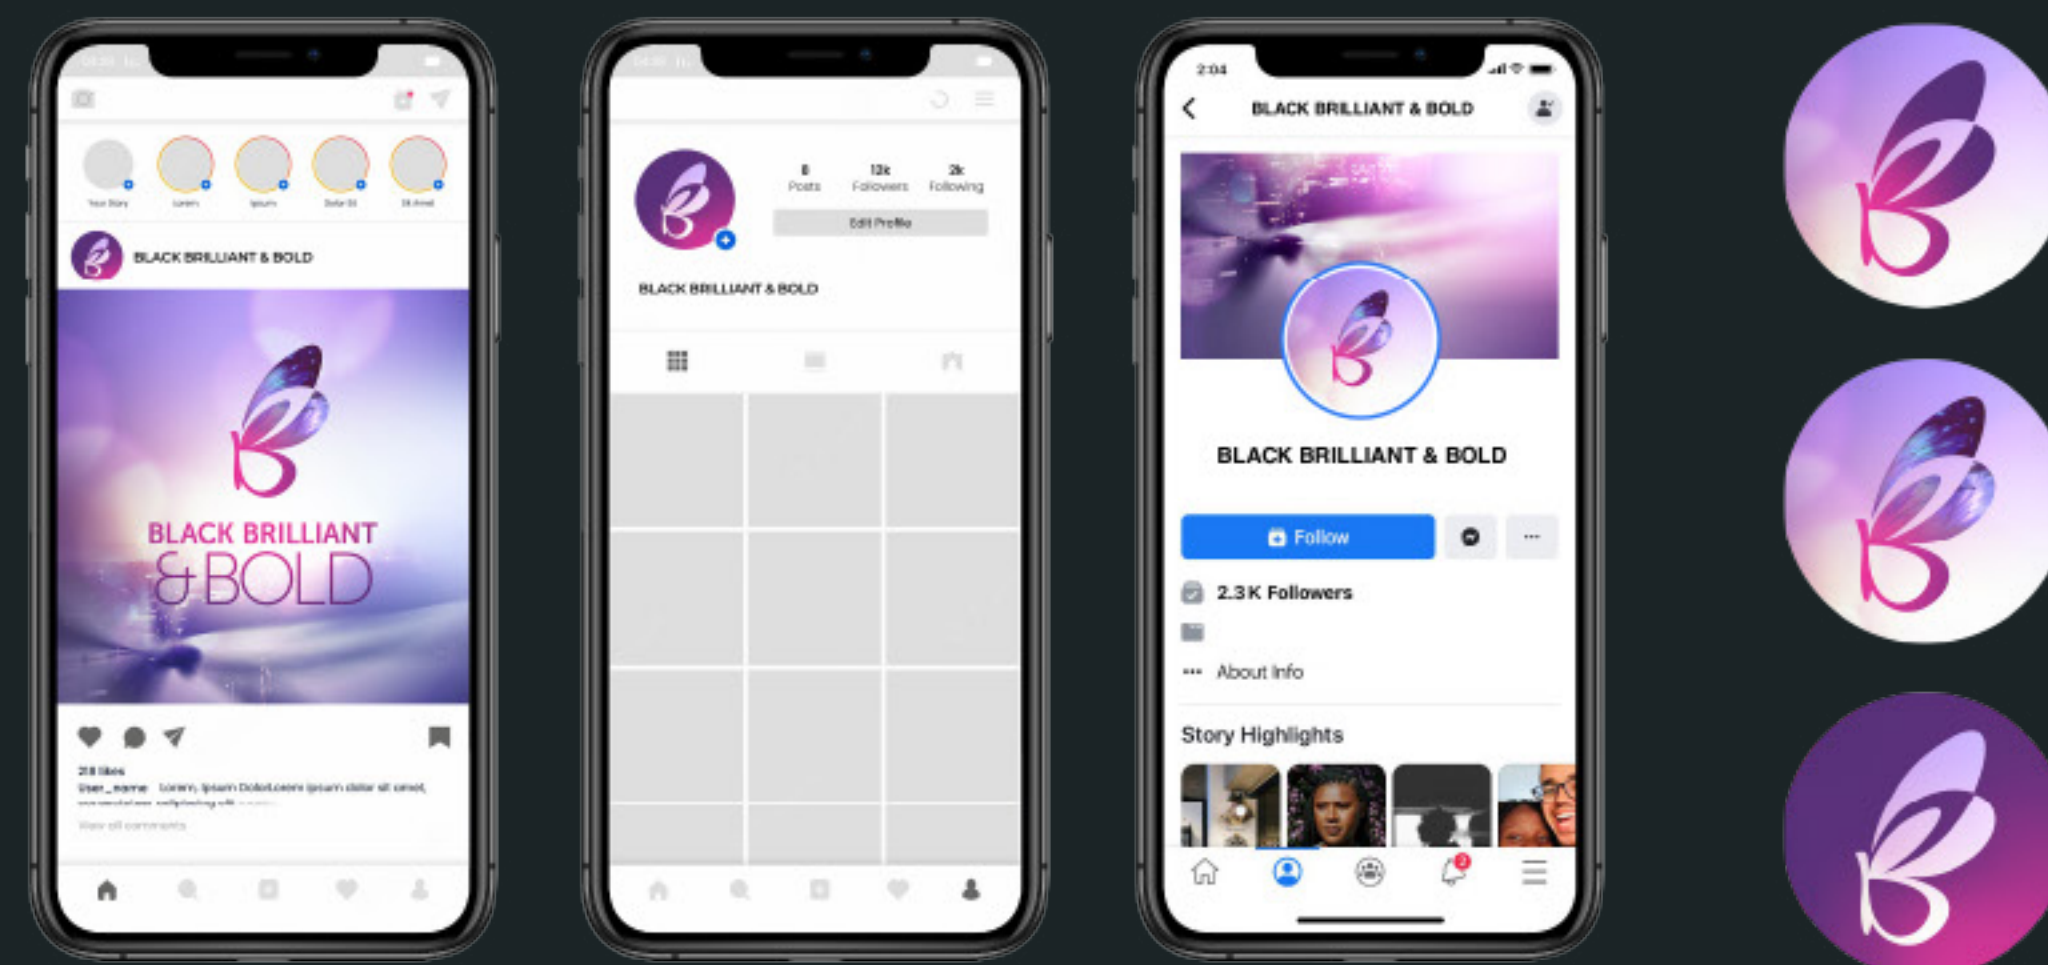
Your Story Lorem Ipsum Dolor Sit Sit Amet

BLACK BRILLIANT & BOLD

BLACK BRILLIANT & BOLD

218 likes
User_name Lorem Ipsum Dolor Lorem ipsum dolor sit amet, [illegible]
View all comments

0 Posts 12k Followers 2k Following
Edit Profile

BLACK BRILLIANT & BOLD

2:04
BLACK BRILLIANT & BOLD

BLACK BRILLIANT & BOLD

Follow
···
2.3K Followers
··· About Info
Story Highlights
2